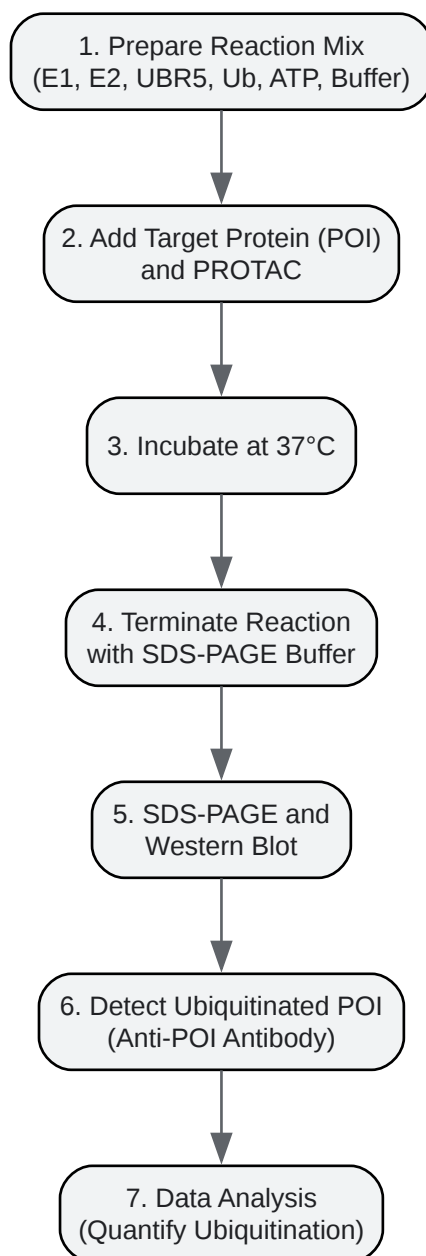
1. Prepare Reaction Mix (E1, E2, UBR5, Ub, ATP, Buffer)

2. Add Target Protein (POI) and PROTAC

3. Incubate at 37°C

4. Terminate Reaction with SDS-PAGE Buffer

5. SDS-PAGE and Western Blot

6. Detect Ubiquitinated POI (Anti-POI Antibody)

7. Data Analysis (Quantify Ubiquitination)